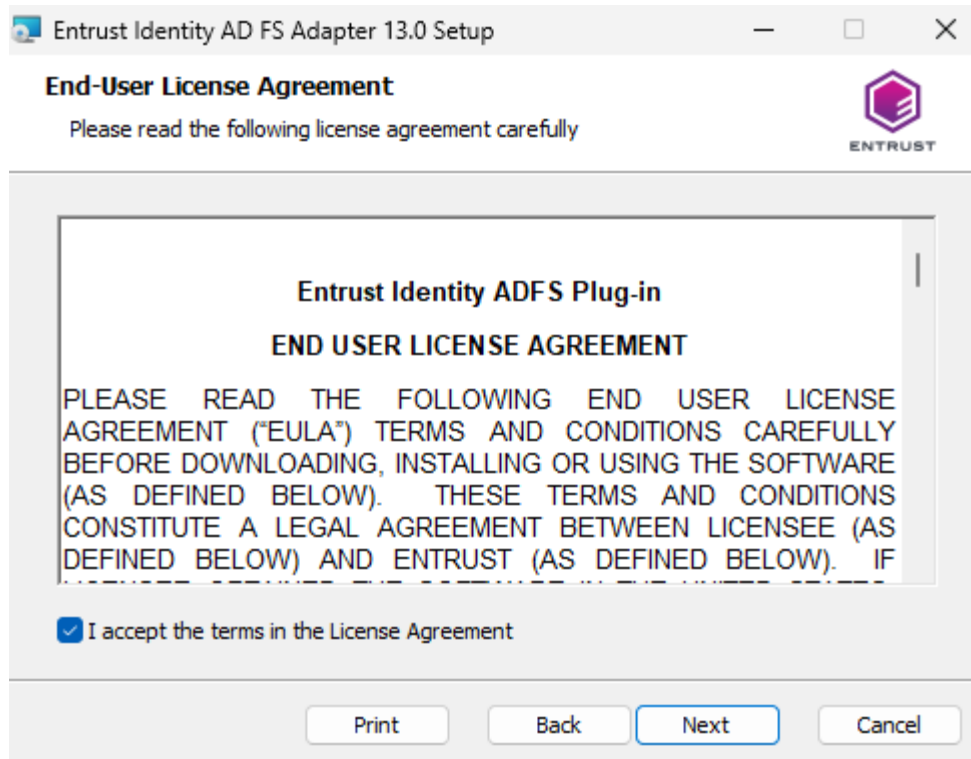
Entrust Identity AD FS Adapter 13.0 Setup

End-User License Agreement

Please read the following license agreement carefully

ENTRUST

Entrust Identity ADFS Plug-in

END USER LICENSE AGREEMENT

PLEASE READ THE FOLLOWING END USER LICENSE AGREEMENT ("EULA") TERMS AND CONDITIONS CAREFULLY BEFORE DOWNLOADING, INSTALLING OR USING THE SOFTWARE (AS DEFINED BELOW). THESE TERMS AND CONDITIONS CONSTITUTE A LEGAL AGREEMENT BETWEEN LICENSEE (AS DEFINED BELOW) AND ENTRUST (AS DEFINED BELOW). IF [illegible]

I accept the terms in the License Agreement

Print

Back

Next

Cancel